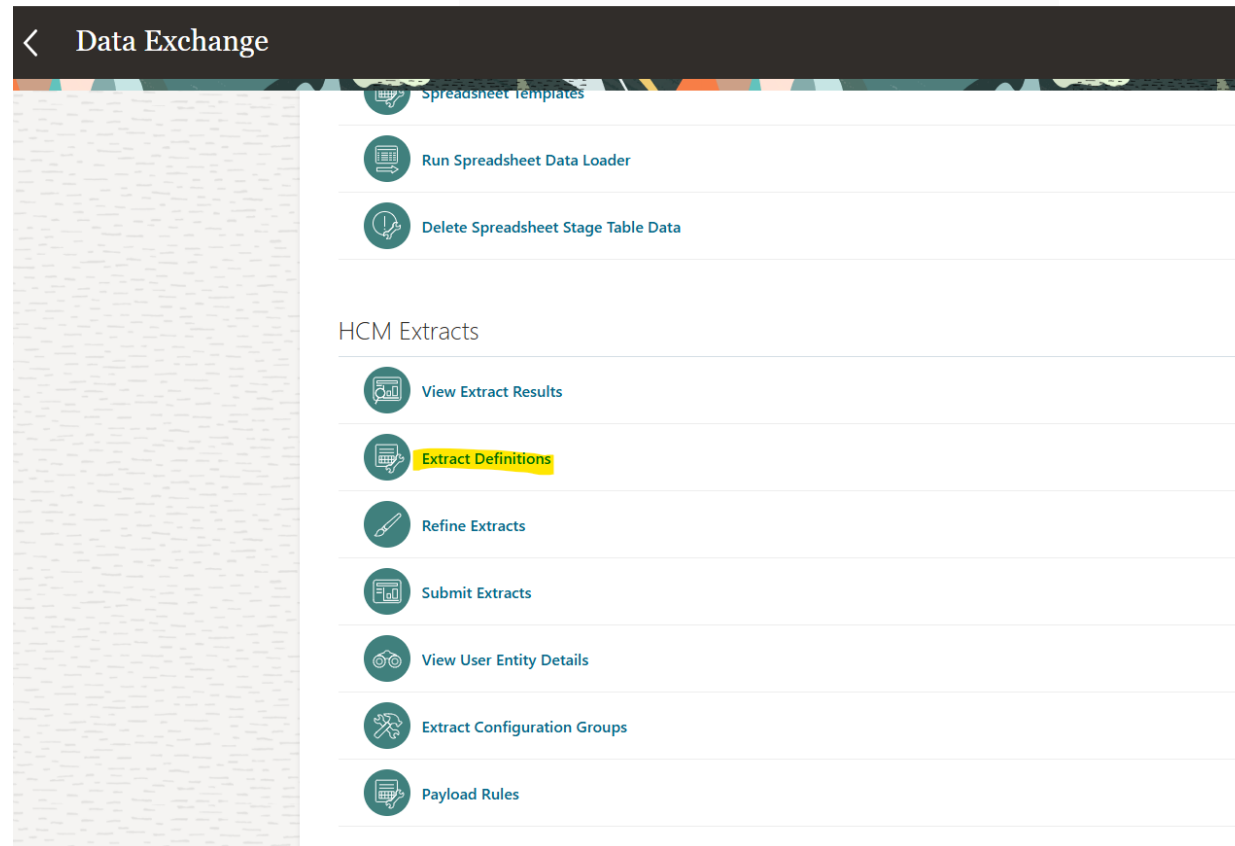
Data Exchange

Spreadsheet Templates

Run Spreadsheet Data Loader

Delete Spreadsheet Stage Table Data

HCM Extracts

View Extract Results

Extract Definitions

Refine Extracts

Submit Extracts

View User Entity Details

Extract Configuration Groups

Payload Rules